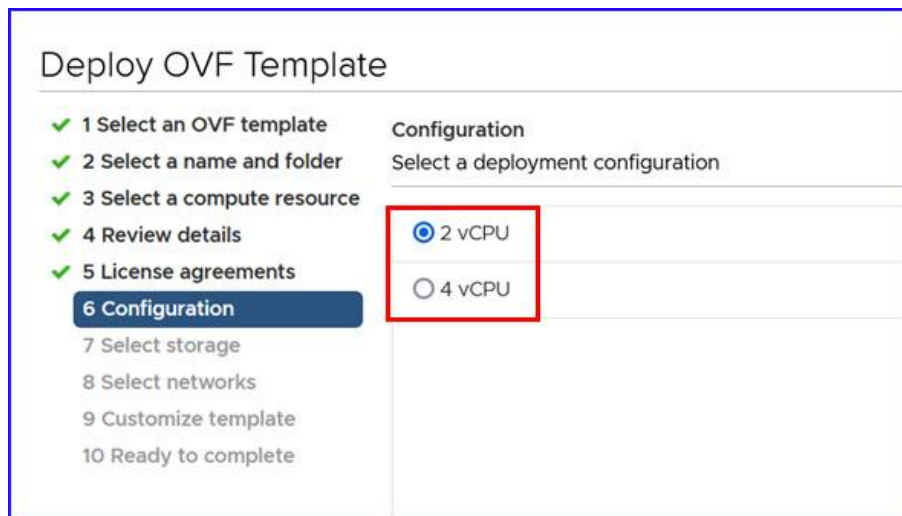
Deploy OVF Template

1 Select an OVF template
2 Select a name and folder
3 Select a compute resource
4 Review details
5 License agreements
6 Configuration
7 Select storage
8 Select networks
9 Customize template
10 Ready to complete

Configuration
Select a deployment configuration

2 vCPU
4 vCPU